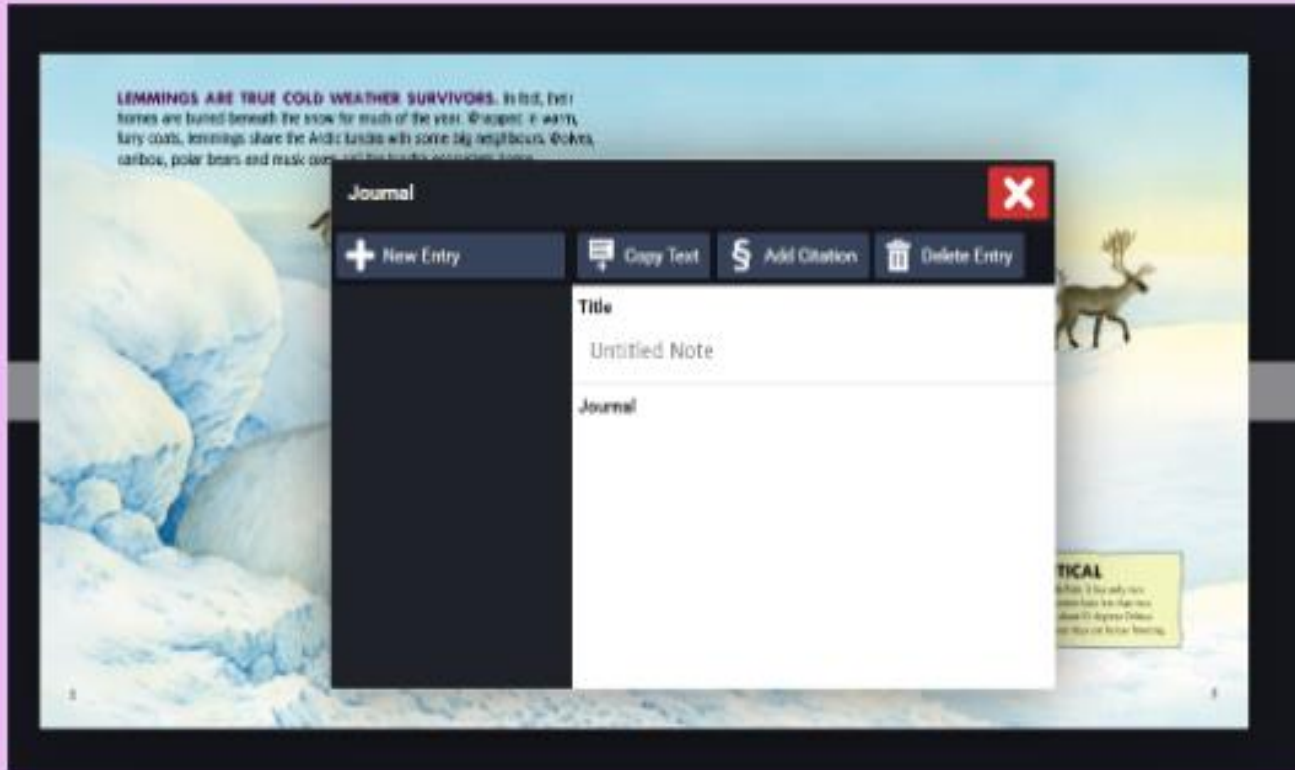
LEMMINGS ARE TRUE COLD WEATHER SURVIVORS. In fact, their homes are buried beneath the snow for much of the year. Wrapped in warm, furry coats, lemmings share the Arctic tundra with some big neighbours. Wolves, caribou, polar bears and musk oxen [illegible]

Journal

New Entry

Copy Text

Add Citation

Delete Entry

Title

Untitled Note

Journal

TICAL
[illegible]

2

3